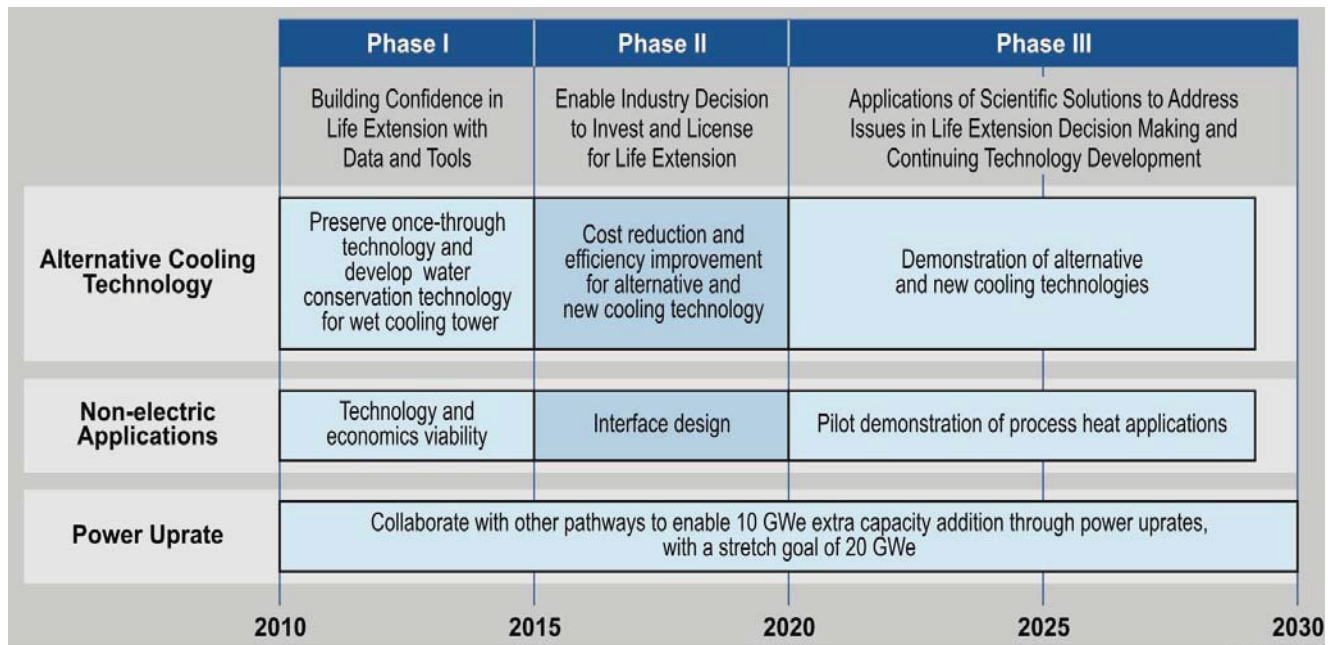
| | Phase I | Phase II | Phase III |
|---|---|---|---|
| | Building Confidence in Life Extension with Data and Tools | Enable Industry Decision to Invest and License for Life Extension | Applications of Scientific Solutions to Address Issues in Life Extension Decision Making and Continuing Technology Development |
| Alternative Cooling Technology | Preserve once-through technology and develop water conservation technology for wet cooling tower | Cost reduction and efficiency improvement for alternative and new cooling technology | Demonstration of alternative and new cooling technologies |
| Non-electric Applications | Technology and economics viability | Interface design | Pilot demonstration of process heat applications |
| Power Uprate | Collaborate with other pathways to enable 10 GWe extra capacity addition through power uprates, with a stretch goal of 20 GWe | | |

2010 2015 2020 2025 2030